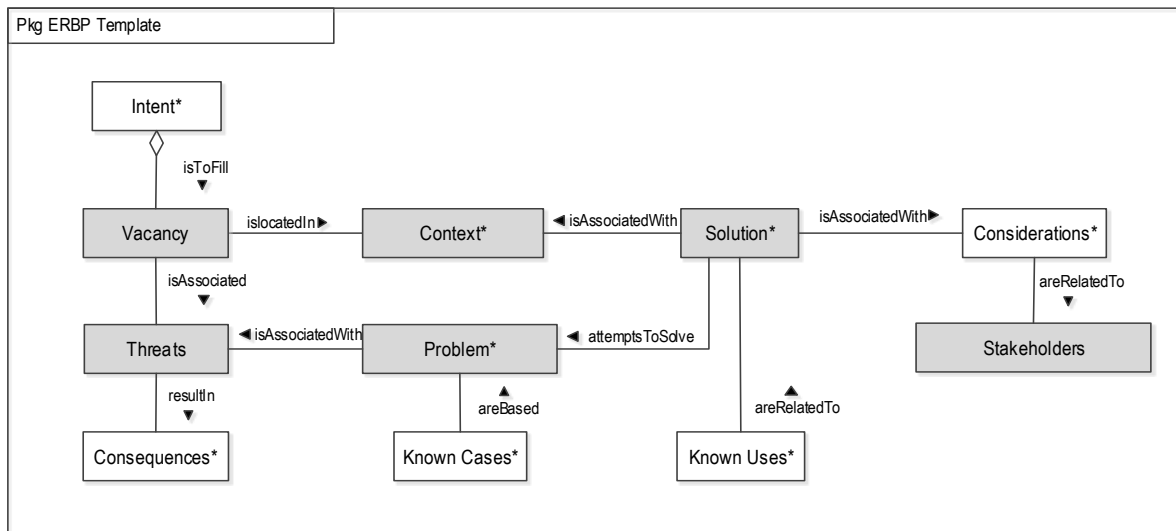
Pkg ERBP Template

Intent*

isToFill ▼

Vacancy

islocatedIn ▶

Context*

◀ isAssociatedWith

Solution*

isAssociatedWith ▶

Considerations*

isAssociated ▼

areRelatedTo ▼

Threats

◀ isAssociatedWith

Problem*

◀ attemptsToSolve

Stakeholders

resultIn ▼

▲ areBased

▲ areRelatedTo

Consequences*

Known Cases*

Known Uses*